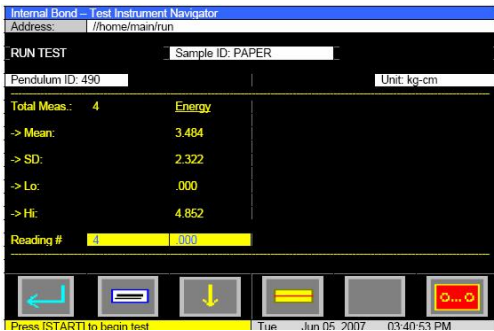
Internal Bond – Test Instrument Navigator
Address: //home/main/run

RUN TEST
Sample ID: PAPER

Pendulum ID: 490
Unit: kg-cm

| Total Meas.: 4 | Energy |
|---|---|
| -> Mean: | 3.484 |
| -> SD: | 2.322 |
| -> Lo: | .000 |
| -> Hi: | 4.852 |
| Reading # 4 | .000 |

o...o

Press [START] to begin test
Tue Jun 05, 2007 03:40:53 PM